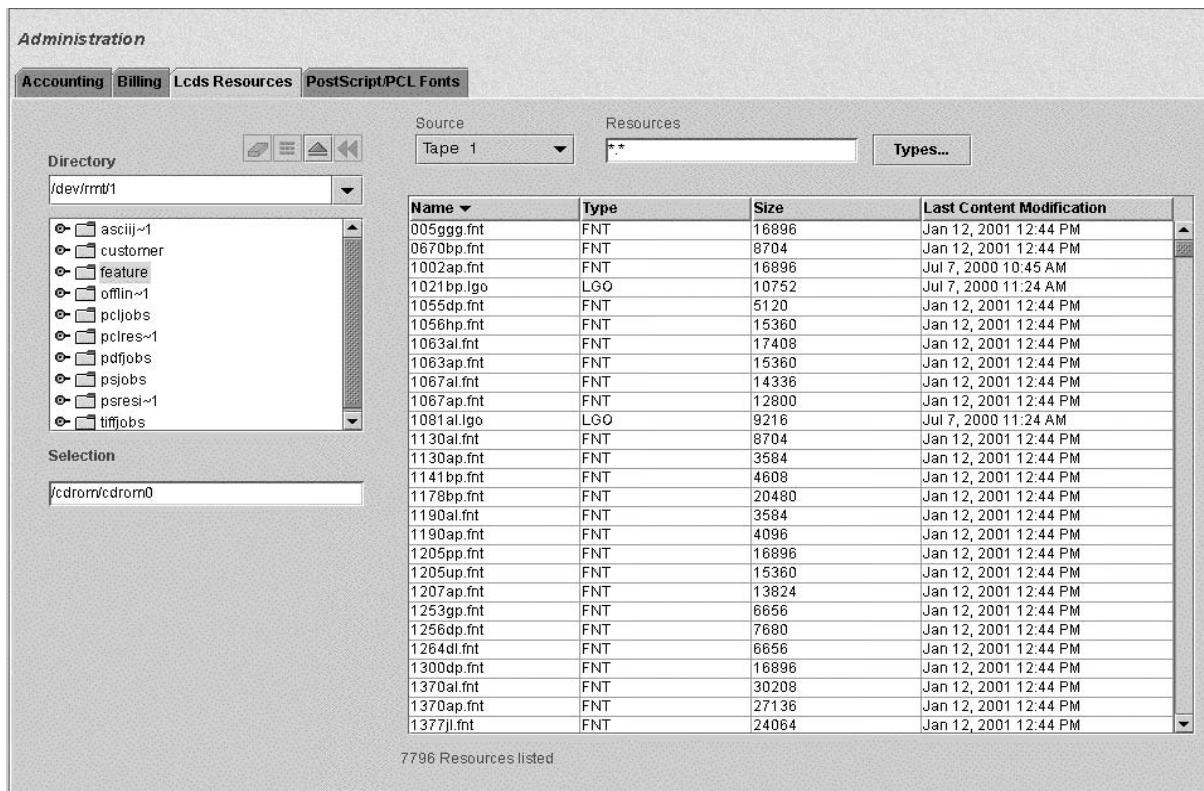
Administration

Accounting | Billing | Lcds Resources | PostScript/PCL Fonts

Directory

/dev/rmt/1

asciij~1
customer
feature
offlin~1
pcljobs
pclres~1
pdfjobs
psjobs
psresi~1
tiffjobs

Selection

/cdrom/cdrom0

Source
Tape 1

Resources
*.*

Types...

| Name ▾ | Type | Size | Last Content Modification |
|---|---|---|---|
| 005ggg.fnt | FNT | 16896 | Jan 12, 2001 12:44 PM |
| 0670bp.fnt | FNT | 8704 | Jan 12, 2001 12:44 PM |
| 1002ap.fnt | FNT | 16896 | Jul 7, 2000 10:45 AM |
| 1021bp.lgo | LGO | 10752 | Jul 7, 2000 11:24 AM |
| 1055dp.fnt | FNT | 5120 | Jan 12, 2001 12:44 PM |
| 1056hp.fnt | FNT | 15360 | Jan 12, 2001 12:44 PM |
| 1063al.fnt | FNT | 17408 | Jan 12, 2001 12:44 PM |
| 1063ap.fnt | FNT | 15360 | Jan 12, 2001 12:44 PM |
| 1067al.fnt | FNT | 14336 | Jan 12, 2001 12:44 PM |
| 1067ap.fnt | FNT | 12800 | Jan 12, 2001 12:44 PM |
| 1081al.lgo | LGO | 9216 | Jul 7, 2000 11:24 AM |
| 1130al.fnt | FNT | 8704 | Jan 12, 2001 12:44 PM |
| 1130ap.fnt | FNT | 3584 | Jan 12, 2001 12:44 PM |
| 1141bp.fnt | FNT | 4608 | Jan 12, 2001 12:44 PM |
| 1178bp.fnt | FNT | 20480 | Jan 12, 2001 12:44 PM |
| 1190al.fnt | FNT | 3584 | Jan 12, 2001 12:44 PM |
| 1190ap.fnt | FNT | 4096 | Jan 12, 2001 12:44 PM |
| 1205pp.fnt | FNT | 16896 | Jan 12, 2001 12:44 PM |
| 1205up.fnt | FNT | 15360 | Jan 12, 2001 12:44 PM |
| 1207ap.fnt | FNT | 13824 | Jan 12, 2001 12:44 PM |
| 1253gp.fnt | FNT | 6656 | Jan 12, 2001 12:44 PM |
| 1256dp.fnt | FNT | 7680 | Jan 12, 2001 12:44 PM |
| 1264dl.fnt | FNT | 6656 | Jan 12, 2001 12:44 PM |
| 1300dp.fnt | FNT | 16896 | Jan 12, 2001 12:44 PM |
| 1370al.fnt | FNT | 30208 | Jan 12, 2001 12:44 PM |
| 1370ap.fnt | FNT | 27136 | Jan 12, 2001 12:44 PM |
| 1377jl.fnt | FNT | 24064 | Jan 12, 2001 12:44 PM |

7796 Resources listed